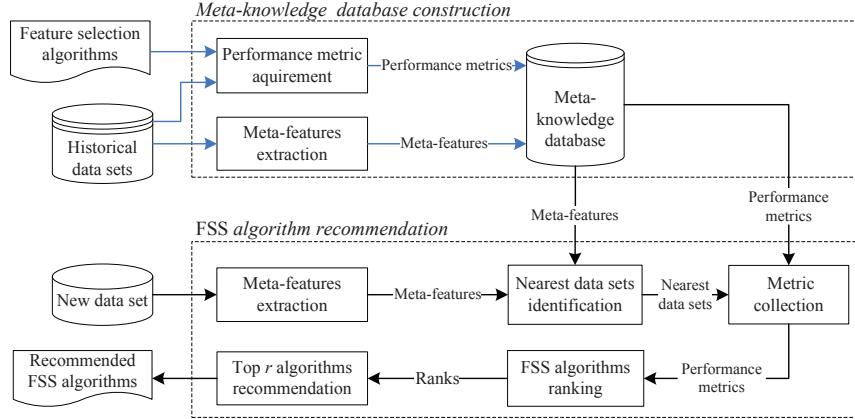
Meta-knowledge database construction

Feature selection algorithms

Performance metric aquirement

Performance metrics

Historical data sets

Meta-features extraction

Meta-features

Meta-knowledge database

Meta-features

Performance metrics

FSS algorithm recommendation

New data set

Meta-features extraction

Meta-features

Nearest data sets identification

Nearest data sets

Metric collection

Recommended FSS algorithms

Top $r$ algorithms recommendation

Ranks

FSS algorithms ranking

Performance metrics